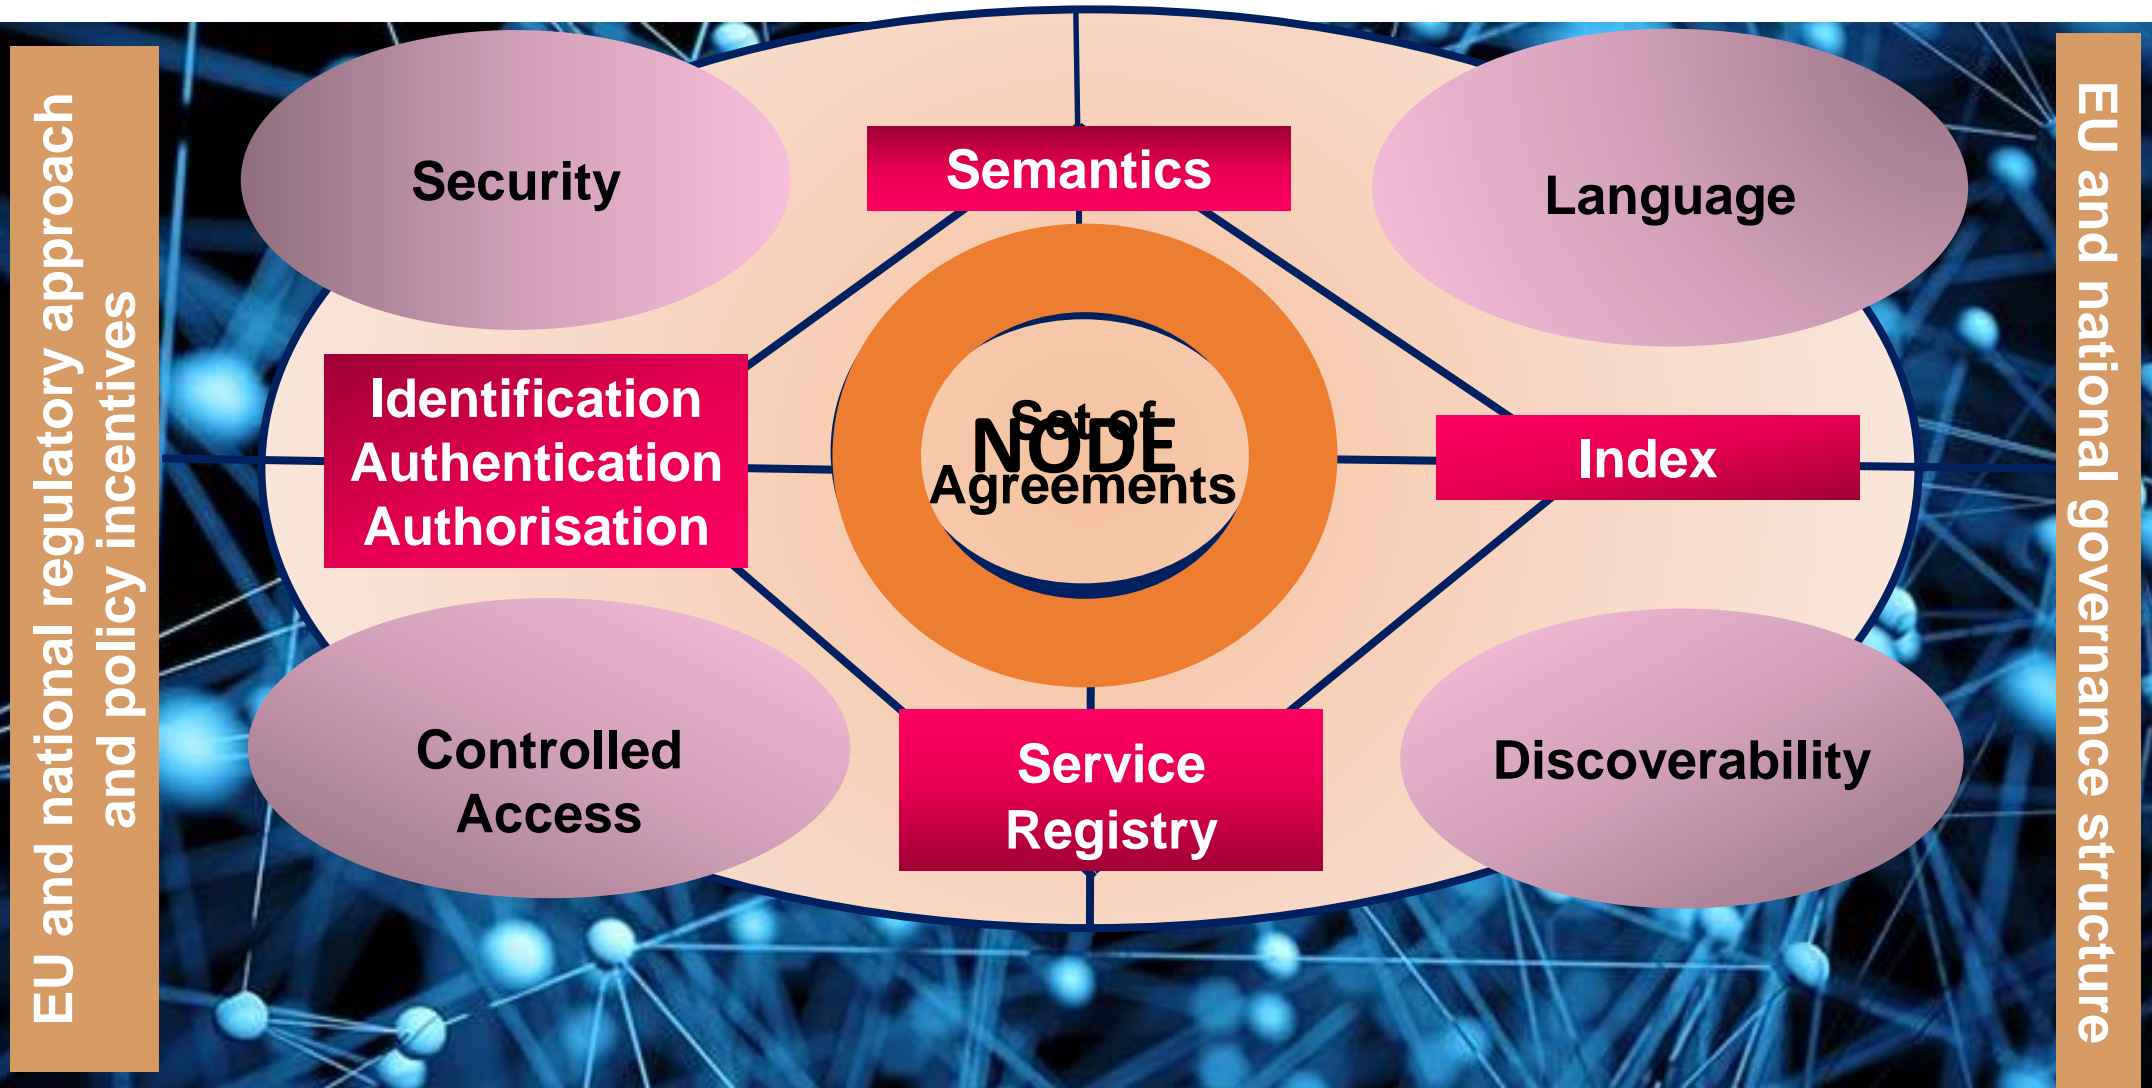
EU and national regulatory approach and policy incentives

Security

Semantics

Language

Identification
Authentication
Authorisation

Set of NODE Agreements

Index

Controlled Access

Service Registry

Discoverability

EU and national governance structure